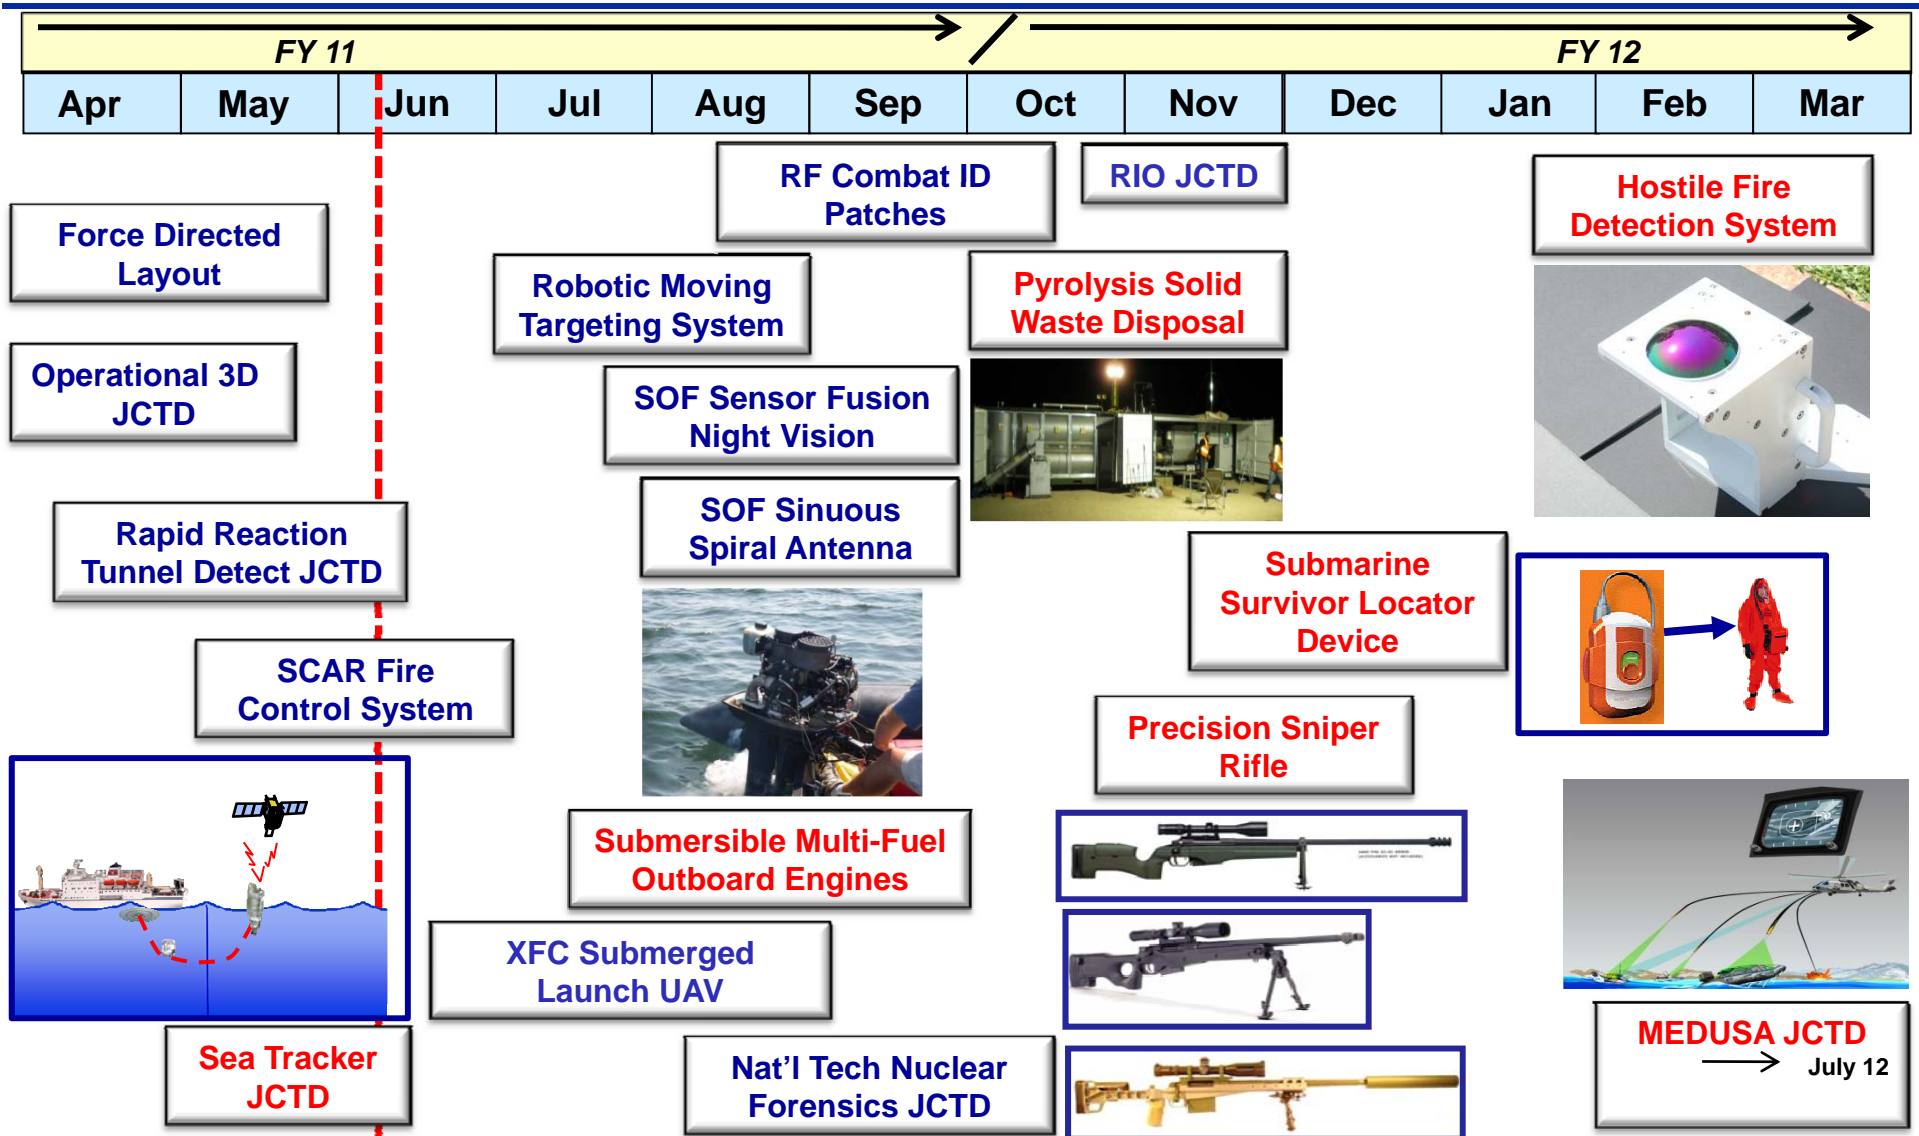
FY 11

FY 12

| Apr | May | Jun | Jul | Aug | Sep | Oct | Nov | Dec | Jan | Feb | Mar |
|---|---|---|---|---|---|---|---|---|---|---|---|

RF Combat ID Patches

RIO JCTD

Hostile Fire Detection System

Force Directed Layout

Robotic Moving Targeting System

Pyrolysis Solid Waste Disposal

Operational 3D JCTD

SOF Sensor Fusion Night Vision

SOF Sinuous Spiral Antenna

Rapid Reaction Tunnel Detect JCTD

Submarine Survivor Locator Device

SCAR Fire Control System

Precision Sniper Rifle

Submersible Multi-Fuel Outboard Engines

XFC Submerged Launch UAV

Sea Tracker JCTD

Nat'l Tech Nuclear Forensics JCTD

MEDUSA JCTD

July 12